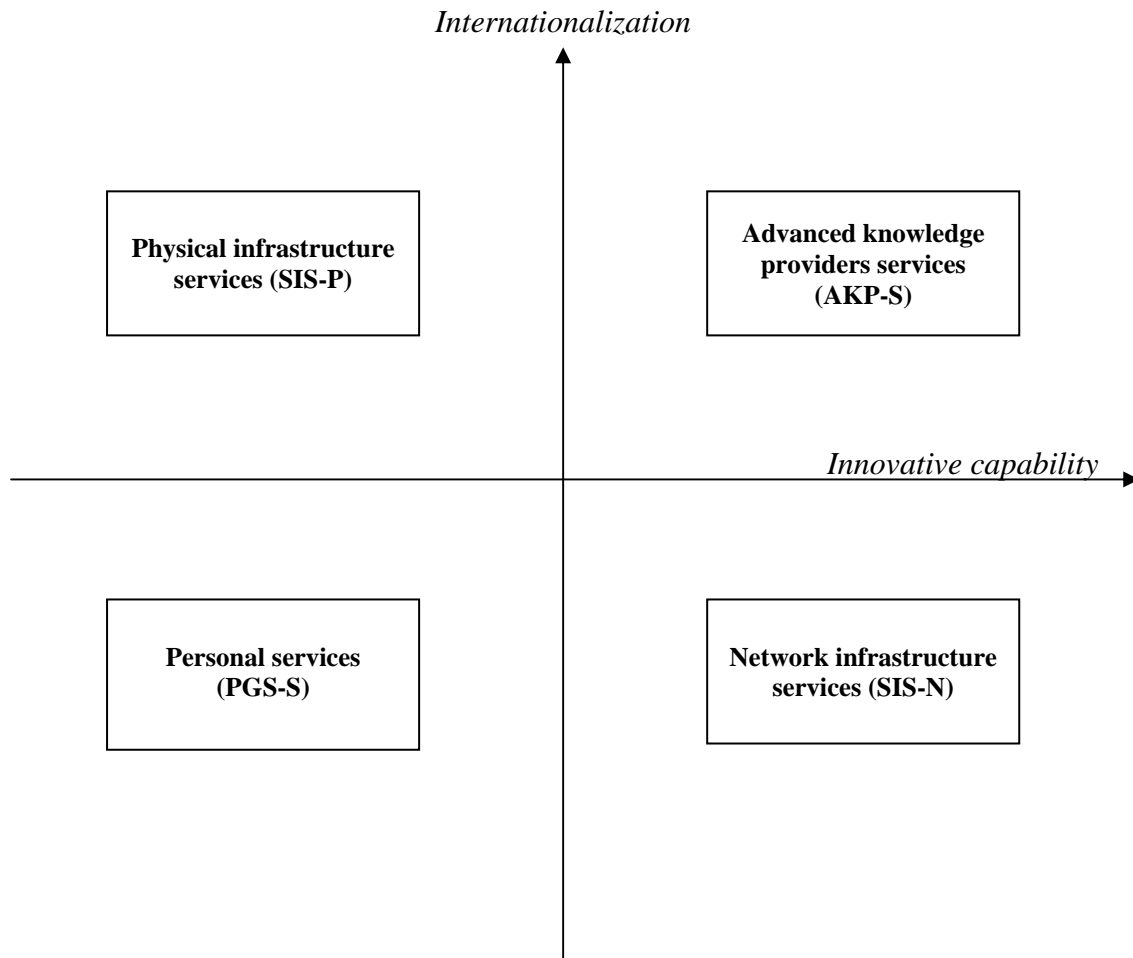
Internationalization

Physical infrastructure services (SIS-P)

Advanced knowledge providers services (AKP-S)

Innovative capability

Personal services (PGS-S)

Network infrastructure services (SIS-N)